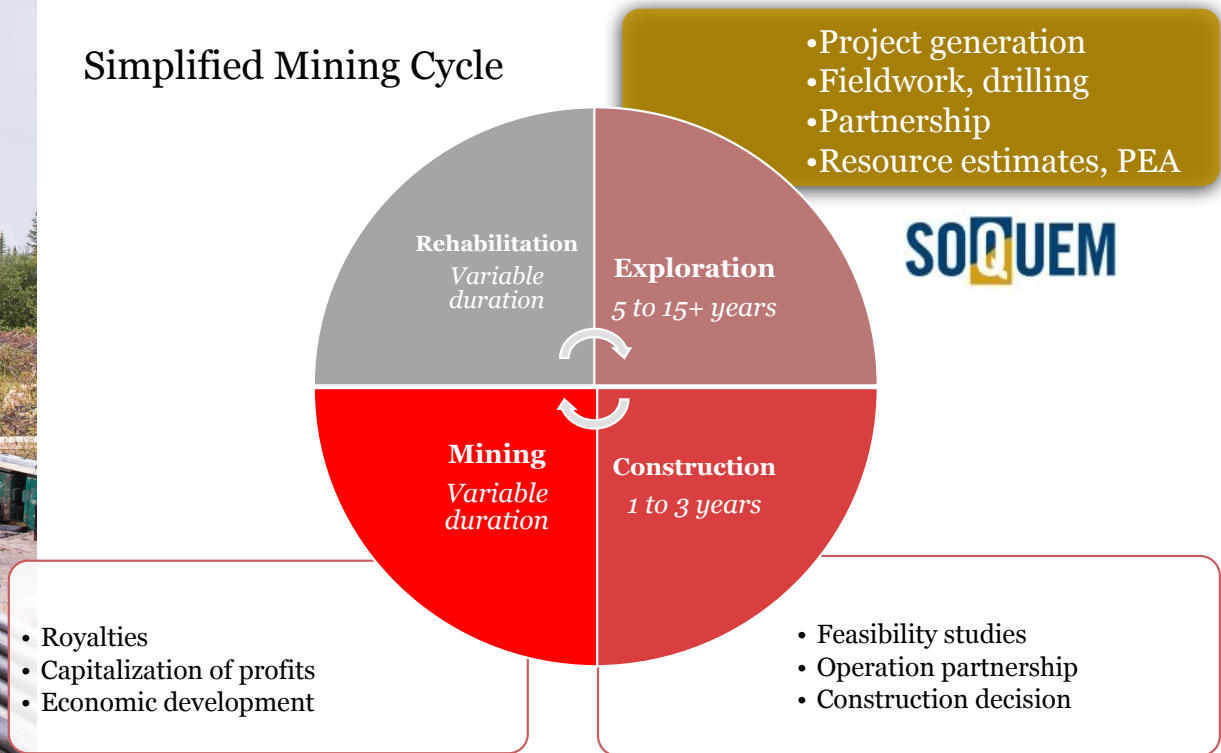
Simplified Mining Cycle

•Project generation
•Fieldwork, drilling
•Partnership
•Resource estimates, PEA

SOQUEM

Rehabilitation
Variable duration

Exploration
5 to 15+ years

Mining
Variable duration

Construction
1 to 3 years

• Royalties
• Capitalization of profits
• Economic development

• Feasibility studies
• Operation partnership
• Construction decision